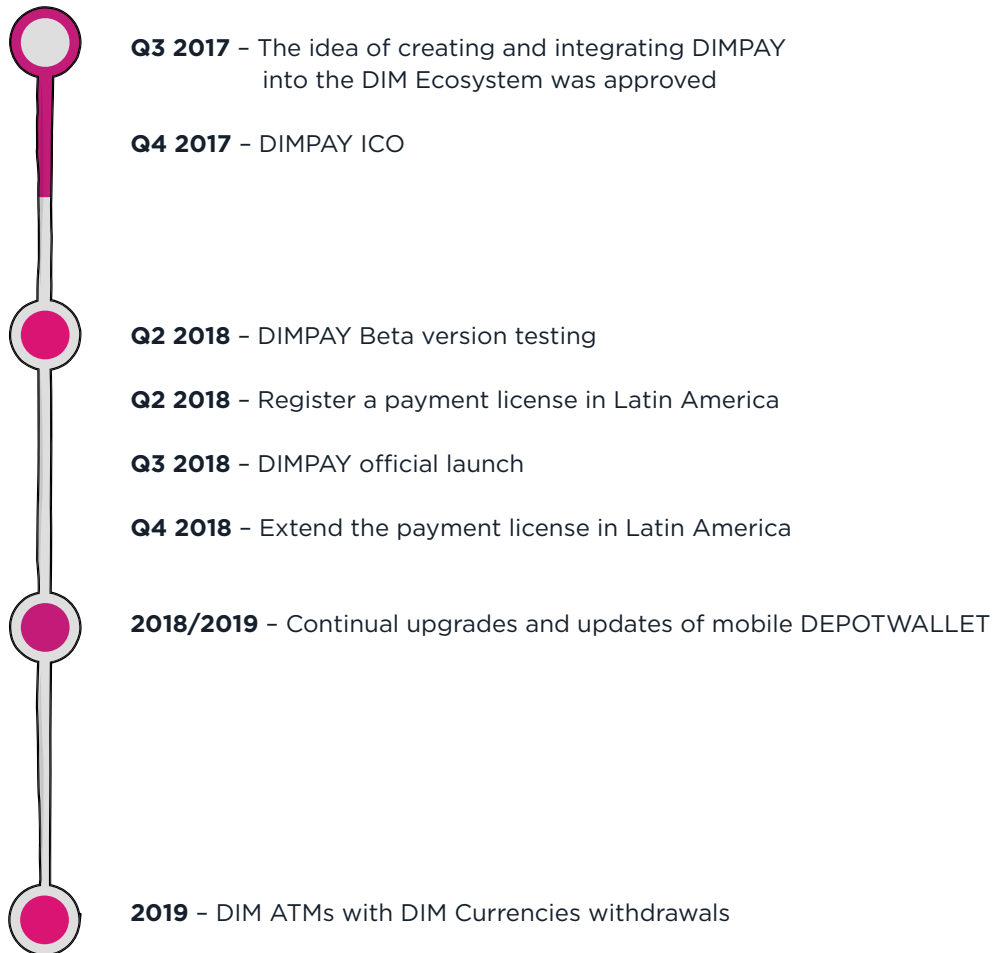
**Q3 2017** – The idea of creating and integrating DIMPAY into the DIM Ecosystem was approved

**Q4 2017** – DIMPAY ICO

**Q2 2018** – DIMPAY Beta version testing

**Q2 2018** – Register a payment license in Latin America

**Q3 2018** – DIMPAY official launch

**Q4 2018** – Extend the payment license in Latin America

**2018/2019** – Continual upgrades and updates of mobile DEPOTWALLET

**2019** – DIM ATMs with DIM Currencies withdrawals